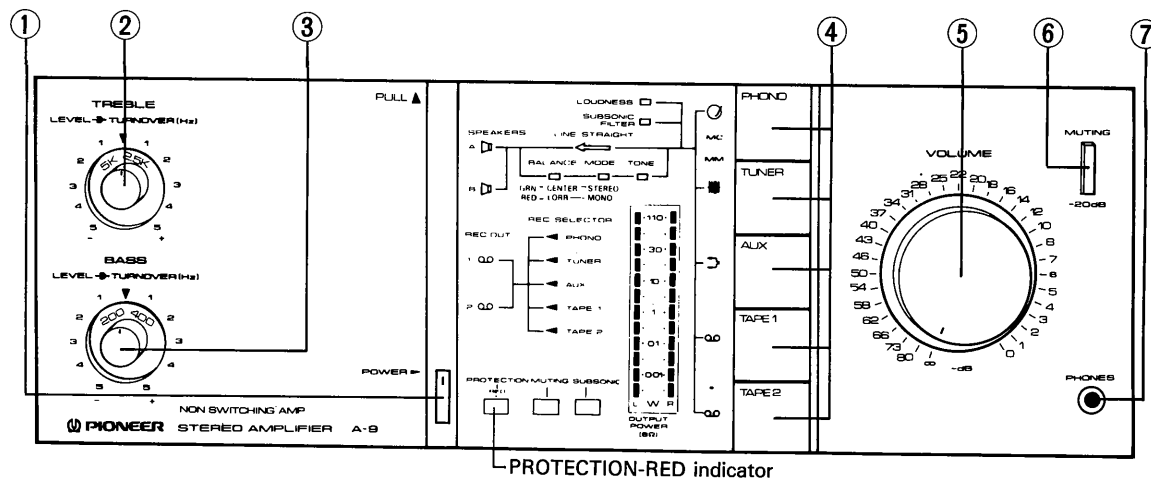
①
②
③
④
⑤
⑥
⑦

TREBLE
LEVEL-TURNOVER(Hz)
1 1
2 5K 2.5K 2
3 3
4 4
5 5
- +

BASS
LEVEL-TURNOVER(Hz)
1 1
2 200 400 2
3 3
4 4
5 5
- +

PULL ▲

POWER ►

NON SWITCHING AMP
PIONEER STEREO AMPLIFIER A-9

LOUDNESS
SUBSONIC FILTER
SPEAKERS
A
B
LINE STRAIGHT
BALANCE MODE TONE
GRN - CENTER - STEREO
RED - LORR - MONO
MC
MM
REC SELECTOR
REC OUT
1
2
PHONO
TUNER
AUX
TAPE 1
TAPE 2
110
30
10
1
0.1
0.01
L W R
OUTPUT POWER (8Ω)
PROTECTION MUTING SUBSONIC

PHONO
TUNER
AUX
TAPE 1
TAPE 2

VOLUME
28 25 22 20 18 16 14 12 10 8 7 6 5 4 3 2 1 0
31 34 37 40 43 46 50 54 58 62 66 73 80 ∞
-dB

MUTING
-20dB

PHONES

PROTECTION-RED indicator